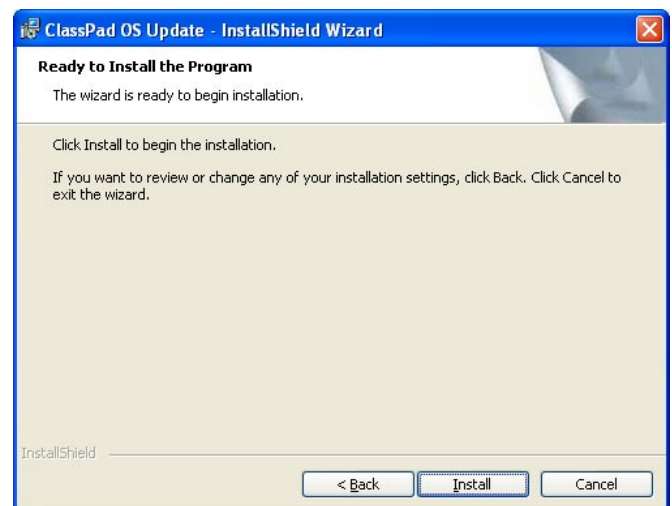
ClassPad OS Update - InstallShield Wizard

Ready to Install the Program

The wizard is ready to begin installation.

Click Install to begin the installation.

If you want to review or change any of your installation settings, click Back. Click Cancel to exit the wizard.

InstallShield

< Back

Install

Cancel